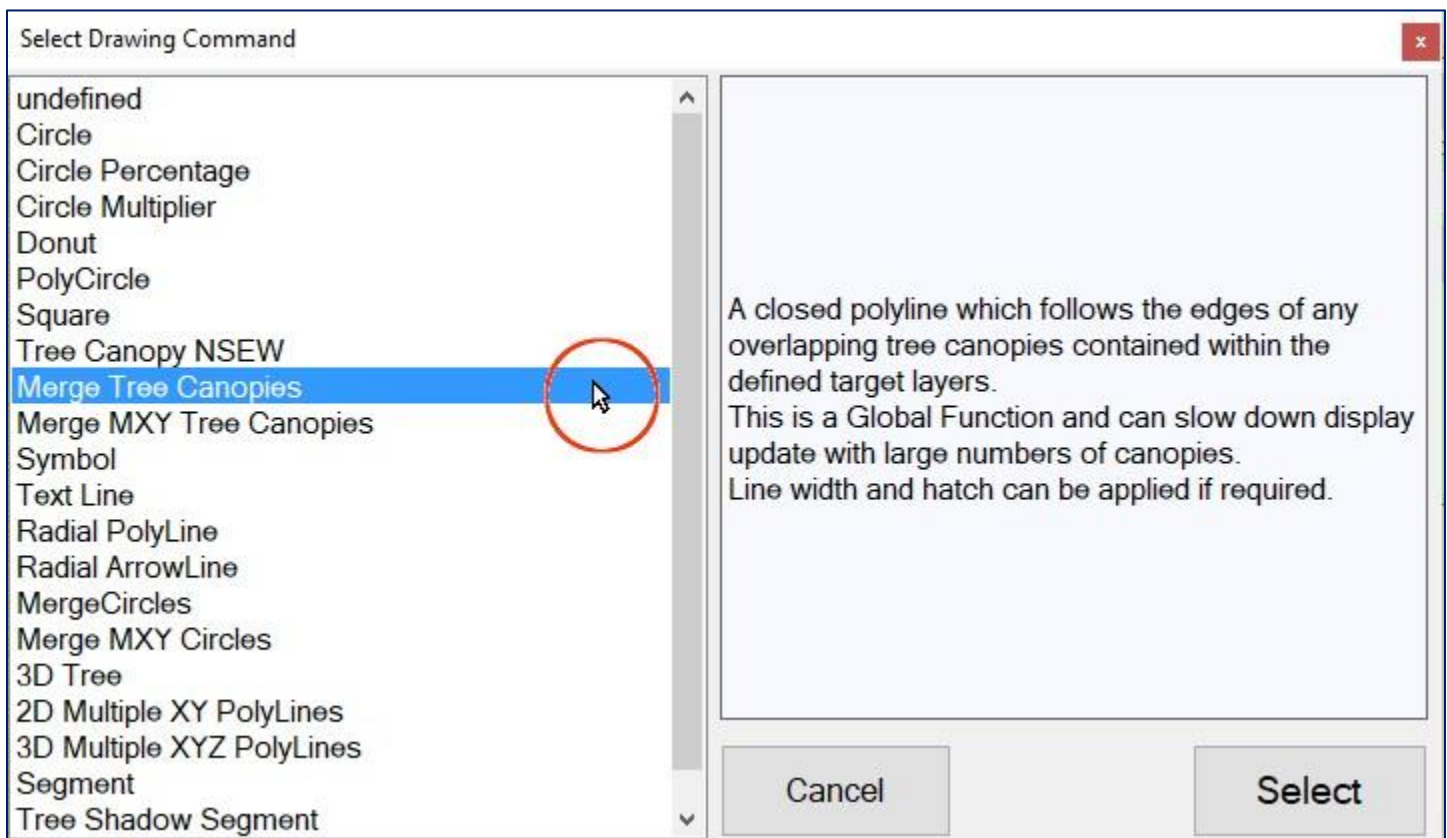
Select Drawing Command

x

undefined
Circle
Circle Percentage
Circle Multiplier
Donut
PolyCircle
Square
Tree Canopy NSEW
Merge Tree Canopies
Merge MXY Tree Canopies
Symbol
Text Line
Radial PolyLine
Radial ArrowLine
MergeCircles
Merge MXY Circles
3D Tree
2D Multiple XY PolyLines
3D Multiple XYZ PolyLines
Segment
Tree Shadow Segment

A closed polyline which follows the edges of any overlapping tree canopies contained within the defined target layers.
This is a Global Function and can slow down display update with large numbers of canopies.
Line width and hatch can be applied if required.

Cancel

Select